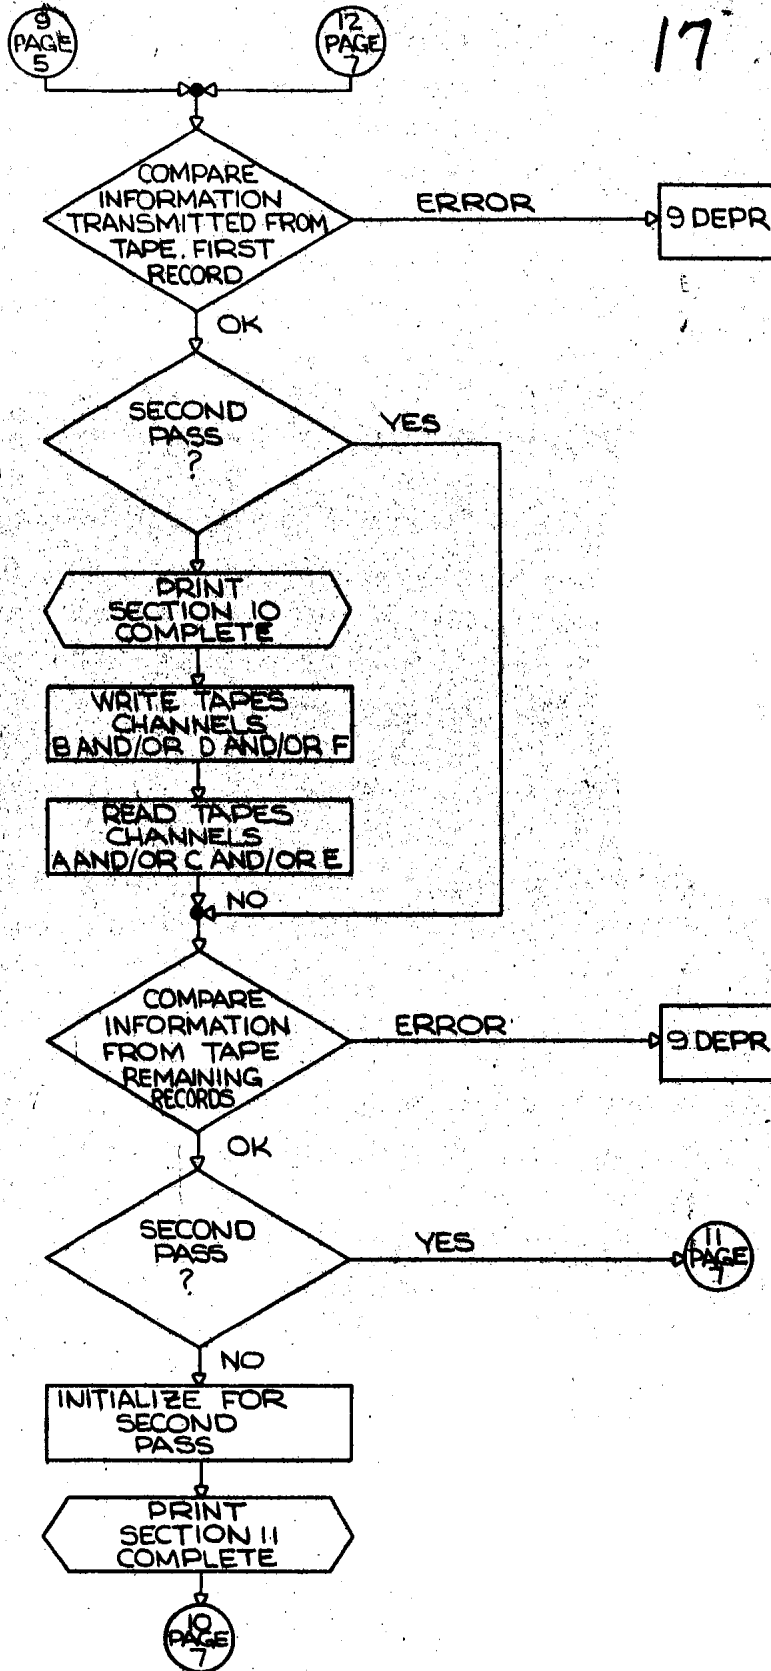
9 PAGE 5

12 PAGE 7

17

COMPARE INFORMATION TRANSMITTED FROM TAPE, FIRST RECORD

ERROR

9 DEPR

OK

SECOND PASS ?

YES

PRINT SECTION 10 COMPLETE

WRITE TAPES CHANNELS B AND/OR D AND/OR F

READ TAPES CHANNELS A AND/OR C AND/OR E

NO

COMPARE INFORMATION FROM TAPE REMAINING RECORDS

ERROR

9 DEPR

OK

SECOND PASS ?

YES

11 PAGE 7

NO

INITIALIZE FOR SECOND PASS

PRINT SECTION 11 COMPLETE

10 PAGE 7